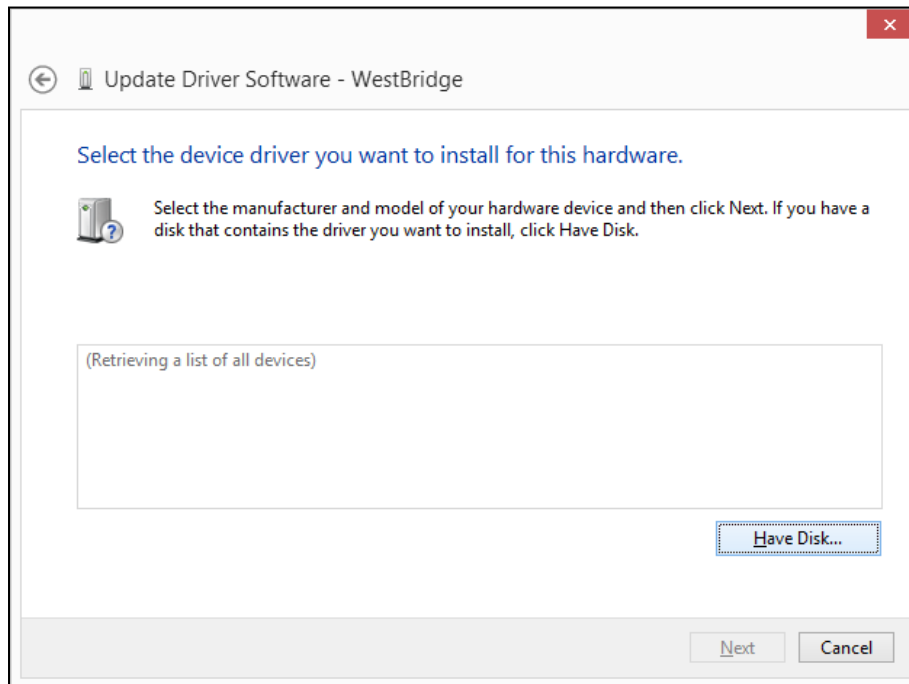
Update Driver Software - WestBridge

Select the device driver you want to install for this hardware.

Select the manufacturer and model of your hardware device and then click Next. If you have a disk that contains the driver you want to install, click Have Disk.

(Retrieving a list of all devices)

Have Disk...

Next

Cancel